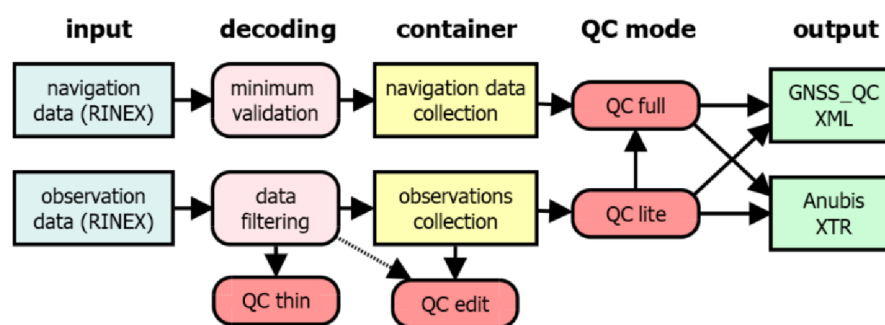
input

decoding

container

QC mode

output

navigation data (RINEX)

minimum validation

navigation data collection

QC full

GNSS_QC XML

observation data (RINEX)

data filtering

observations collection

QC lite

Anubis XTR

QC thin

QC edit